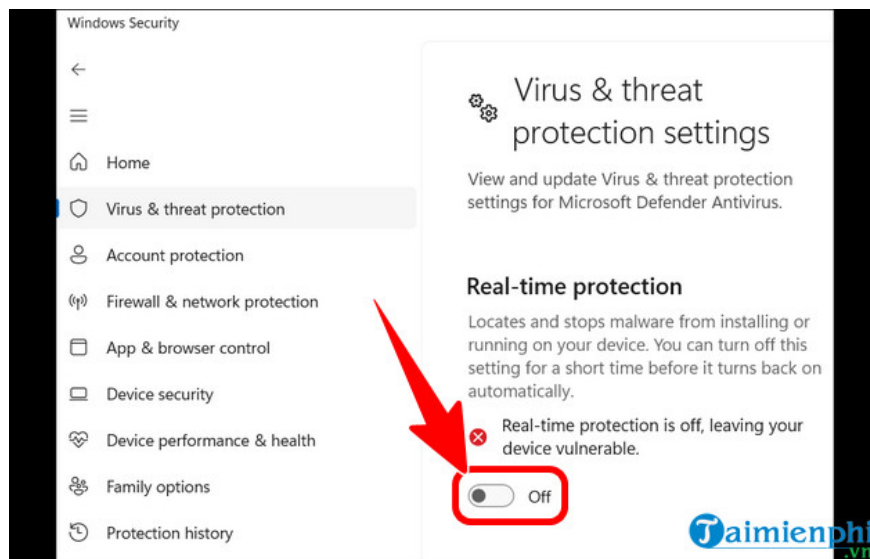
Windows Security

Home

Virus & threat protection

Account protection

Firewall & network protection

App & browser control

Device security

Device performance & health

Family options

Protection history

Virus & threat protection settings

View and update Virus & threat protection settings for Microsoft Defender Antivirus.

Real-time protection

Locates and stops malware from installing or running on your device. You can turn off this setting for a short time before it turns back on automatically.

Real-time protection is off, leaving your device vulnerable.

Off

Taimienphi.vn